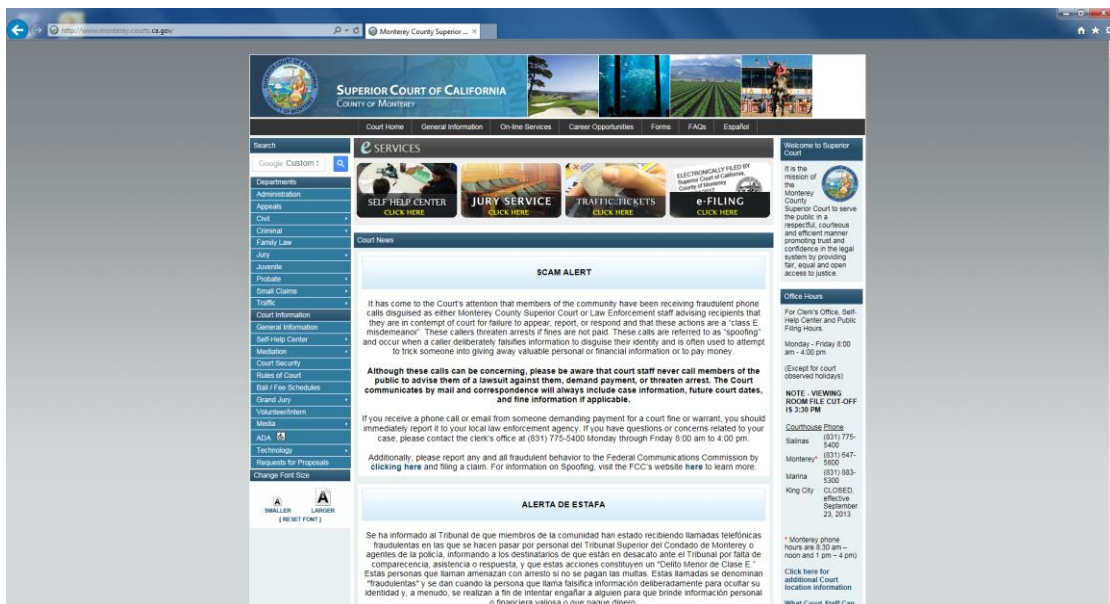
http://www.monterey.courts.ca.gov/

Monterey County Superior ... ×

SUPERIOR COURT OF CALIFORNIA
COUNTY OF MONTEREY

Court Home | General Information | On-line Services | Career Opportunities | Forms | FAQs | Español

Search
Google Custom S

Departments
Administration
Appeals
Civil
Criminal
Family Law
Jury
Juvenile
Probate
Small Claims
Traffic
Court Information
General Information
Self-Help Center
Mediation
Court Security
Rules of Court
Bail / Fee Schedules
Grand Jury
Volunteer/Intern
Media
ADA
Technology
Requests for Proposals
Change Font Size

A SMALLER
A LARGER
[ RESET FONT ]

e SERVICES

SELF HELP CENTER CLICK HERE
JURY SERVICE CLICK HERE
TRAFFIC TICKETS CLICK HERE
ELECTRONICALLY FILED BY Superior Court of California County of Monterey
e-FILING CLICK HERE

Court News

SCAM ALERT

It has come to the Court's attention that members of the community have been receiving fraudulent phone calls disguised as either Monterey County Superior Court or Law Enforcement staff advising recipients that they are in contempt of court for failure to appear, report, or respond and that these actions are a "class E misdemeanor". These callers threaten arrests if fines are not paid. These calls are referred to as "spoofing" and occur when a caller deliberately falsifies information to disguise their identity and is often used to attempt to trick someone into giving away valuable personal or financial information or to pay money.

Although these calls can be concerning, please be aware that court staff never call members of the public to advise them of a lawsuit against them, demand payment, or threaten arrest. The Court communicates by mail and correspondence will always include case information, future court dates, and fine information if applicable.

If you receive a phone call or email from someone demanding payment for a court fine or warrant, you should immediately report it to your local law enforcement agency. If you have questions or concerns related to your case, please contact the clerk's office at (831) 775-5400 Monday through Friday 8:00 am to 4:00 pm.

Additionally, please report any and all fraudulent behavior to the Federal Communications Commission by clicking here and filing a claim. For information on Spoofing, visit the FCC's website here to learn more.

ALERTA DE ESTAFA

Se ha informado al Tribunal de que miembros de la comunidad han estado recibiendo llamadas telefónicas fraudulentas en las que se hacen pasar por personal del Tribunal Superior del Condado de Monterey o agentes de la policía, informando a los destinatarios de que están en desacato ante el Tribunal por falta de comparecencia, asistencia o respuesta, y que estas acciones constituyen un "Delito Menor de Clase E." Estas personas que llaman amenazan con arresto si no se pagan las multas. Estas llamadas se denominan "fraudulentas" y se dan cuando la persona que llama falsifica información deliberadamente para ocultar su identidad y, a menudo, se realizan a fin de intentar engañar a alguien para que brinde información personal o financiera valiosa o que pague dinero.

Welcome to Superior Court

It is the mission of the Monterey County Superior Court to serve the public in a respectful, courteous and efficient manner promoting trust and confidence in the legal system by providing fair, equal and open access to justice.

Office Hours

For Clerk's Office, Self-Help Center and Public Filing Hours.

Monday - Friday 8:00 am - 4:00 pm

(Except for court observed holidays)

NOTE - VIEWING ROOM FILE CUT-OFF IS 3:30 PM

| Courthouse | Phone |
|---|---|
| Salinas | (831) 775-5400 |
| Monterey* | (831) 647-5800 |
| Marina | (831) 883-5300 |
| King City | CLOSED, effective September 23, 2013 |

* Monterey phone hours are 8:30 am – noon and 1 pm – 4 pm)

Click here for additional Court location information

What Court Staff Can